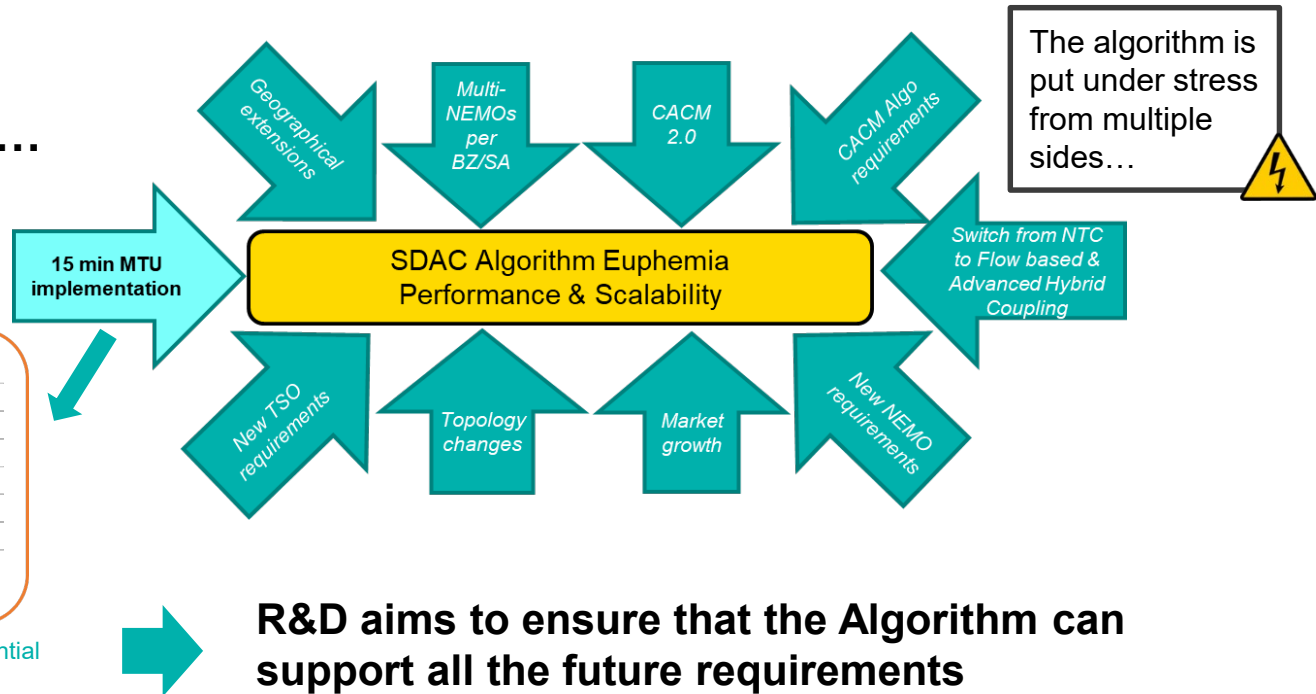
…

The algorithm is put under stress from multiple sides…

Geographical extensions

Multi-NEMOs per BZ/SA

CACM 2.0

CACM Algo requirements

15 min MTU implementation

SDAC Algorithm Euphemia Performance & Scalability

Switch from NTC to Flow based & Advanced Hybrid Coupling

New TSO requirements

Topology changes

Market growth

New NEMO requirements

ntial

R&D aims to ensure that the Algorithm can support all the future requirements